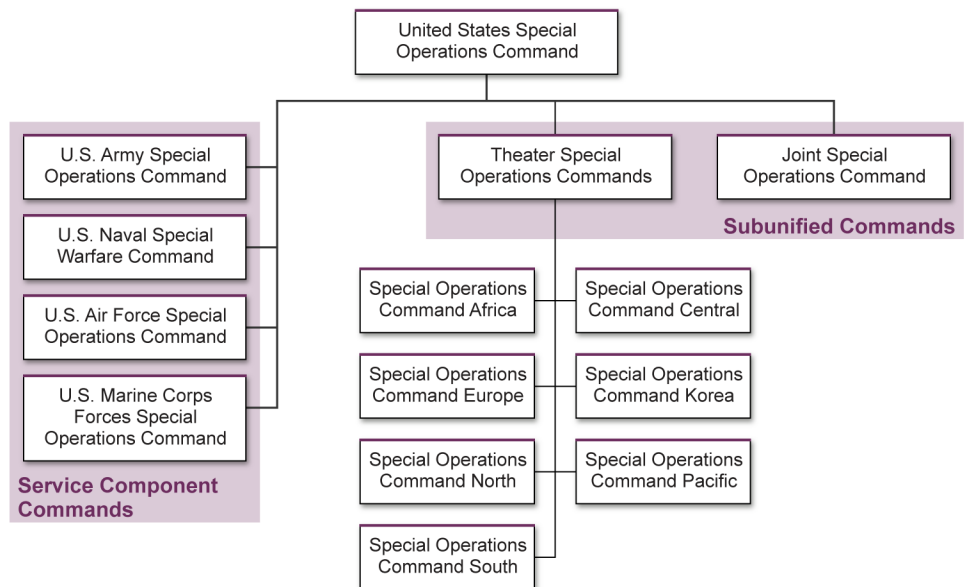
United States Special Operations Command

U.S. Army Special Operations Command

U.S. Naval Special Warfare Command

U.S. Air Force Special Operations Command

U.S. Marine Corps Forces Special Operations Command

Service Component Commands

Theater Special Operations Commands

Joint Special Operations Command

Subunified Commands

Special Operations Command Africa

Special Operations Command Central

Special Operations Command Europe

Special Operations Command Korea

Special Operations Command North

Special Operations Command Pacific

Special Operations Command South